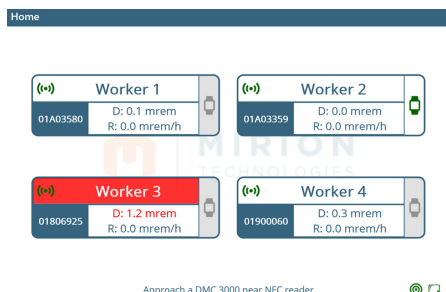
Home

Worker 1
01A03580
D: 0.1 mrem
R: 0.0 mrem/h

Worker 2
01A03359
D: 0.0 mrem
R: 0.0 mrem/h

MIRION TECHNOLOGIES

Worker 3
01806925
D: 1.2 mrem
R: 0.0 mrem/h

Worker 4
01900060
D: 0.3 mrem
R: 0.0 mrem/h

Approach a DMC 3000 near NFC reader